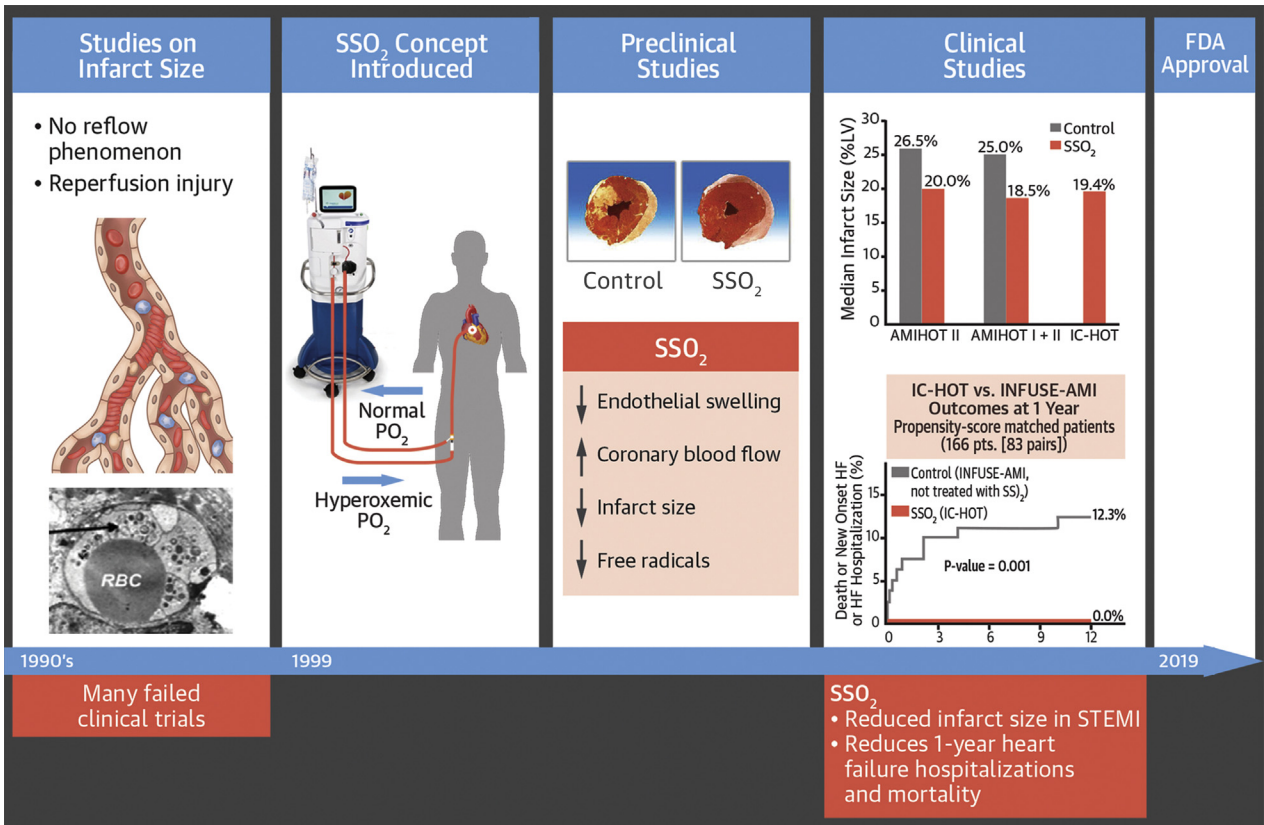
Studies on Infarct Size

• No reflow phenomenon
• Reperfusion injury

RBC

$SSO_2$ Concept Introduced

Normal $PO_2$

Hyperoxemic $PO_2$

Preclinical Studies

Control

$SSO_2$

$SSO_2$

↓ Endothelial swelling
↑ Coronary blood flow
↓ Infarct size
↓ Free radicals

Clinical Studies

Control
$SSO_2$

Median Infarct Size (%LV)

30
25
20
15
10
5
0

26.5%
20.0%
25.0%
18.5%
19.4%

AMIHOT II
AMIHOT I + II
IC-HOT

IC-HOT vs. INFUSE-AMI Outcomes at 1 Year
Propensity-score matched patients (166 pts. [83 pairs])

Death or New Onset HF or HF Hospitalization (%)

Control (INFUSE-AMI, not treated with $SS)_2$)
$SSO_2$ (IC-HOT)

15
10
5
0

12.3%
P-value = 0.001
0.0%

0
3
6
9
12

FDA Approval

1990's
1999
2019

Many failed clinical trials

$SSO_2$
• Reduced infarct size in STEMI
• Reduces 1-year heart failure hospitalizations and mortality